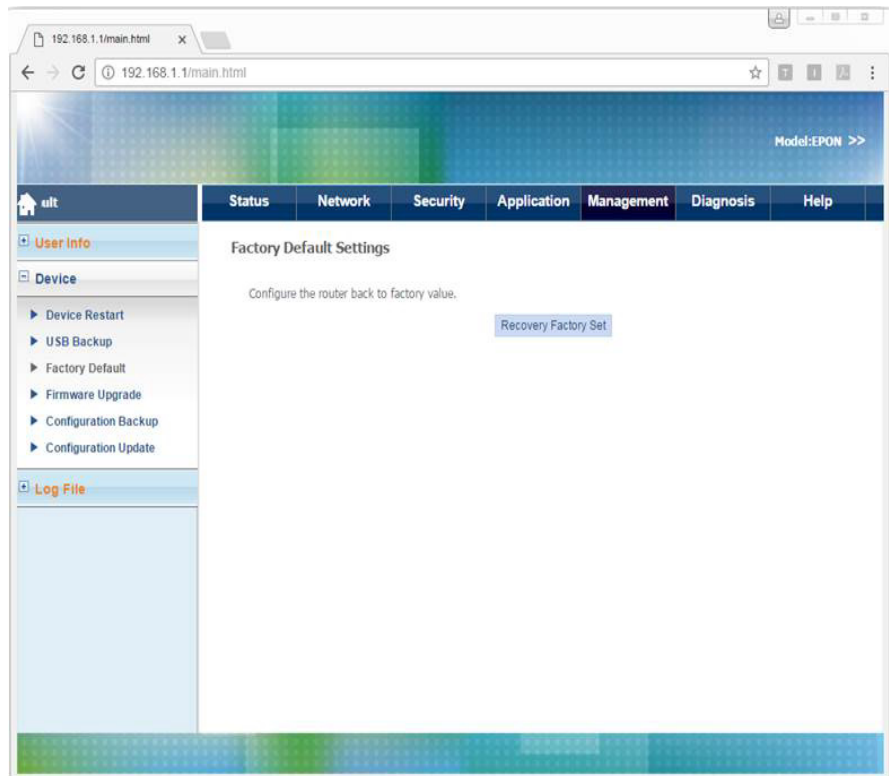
192.168.1.1/main.html ×

192.168.1.1/main.html

Model:EPON >>

ult

Status | Network | Security | Application | Management | Diagnosis | Help

User Info

Device

Device Restart

USB Backup

Factory Default

Firmware Upgrade

Configuration Backup

Configuration Update

Log File

Factory Default Settings

Configure the router back to factory value.

Recovery Factory Set